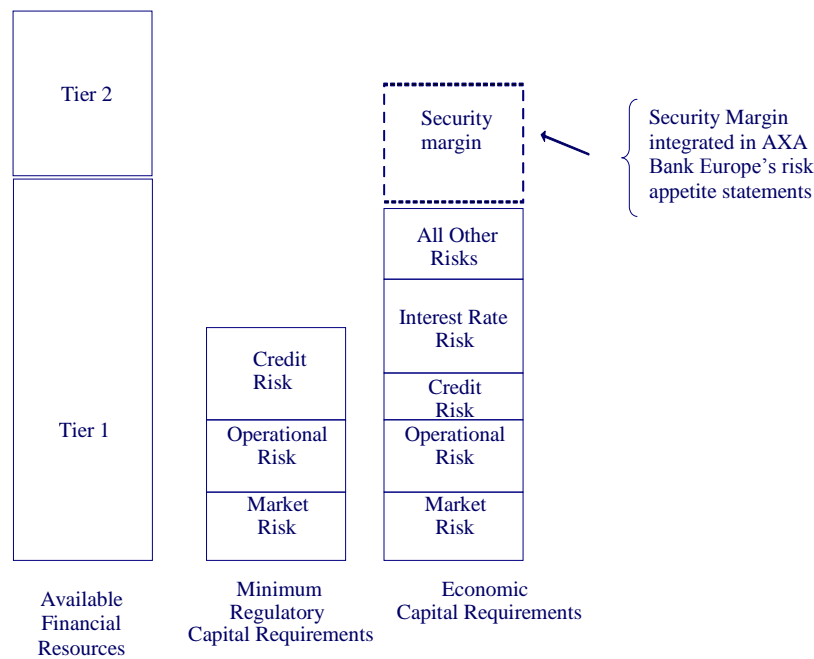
Tier 2

Tier 1

Credit Risk

Operational Risk

Market Risk

Security margin

All Other Risks

Interest Rate Risk

Credit Risk

Operational Risk

Market Risk

Security Margin integrated in AXA Bank Europe's risk appetite statements

Available Financial Resources

Minimum Regulatory Capital Requirements

Economic Capital Requirements